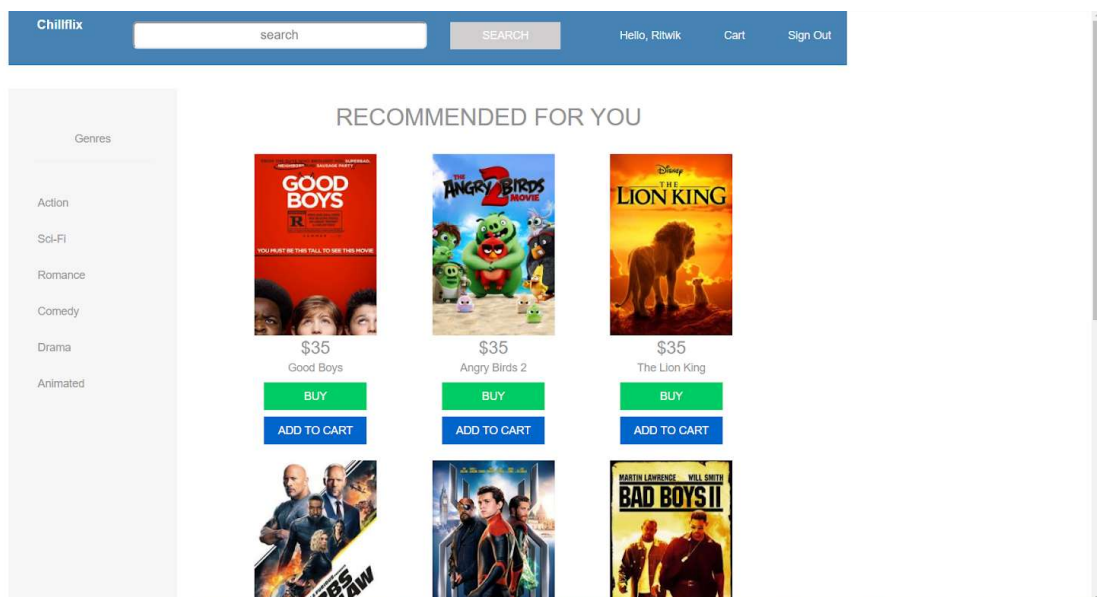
Chillflix

search

SEARCH

Hello, Ritwik

Cart

Sign Out

Genres

Action

Sci-Fi

Romance

Comedy

Drama

Animated

RECOMMENDED FOR YOU

GOOD BOYS

R

YOU MUST BE THIS TALL TO SEE THIS MOVIE

$35

Good Boys

BUY

ADD TO CART

THE ANGRY BIRDS 2 MOVIE

$35

Angry Birds 2

BUY

ADD TO CART

Disney

THE LION KING

$35

The Lion King

BUY

ADD TO CART

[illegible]BS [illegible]AW

MARTIN LAWRENCE WILL SMITH

BAD BOYS II